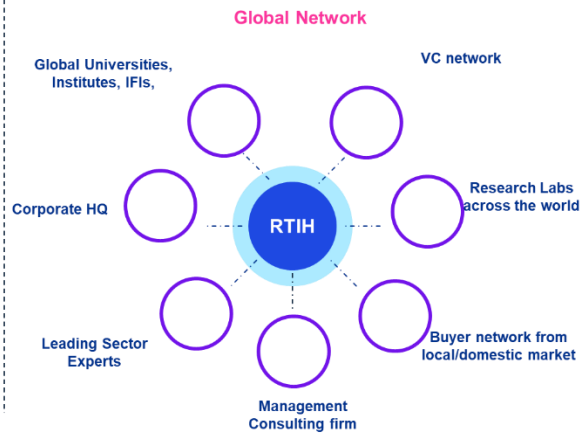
Global Network

Global Universities, Institutes, IFIs,

VC network

Corporate HQ

RTIH

Research Labs across the world

Leading Sector Experts

Buyer network from local/domestic market

Management Consulting firm